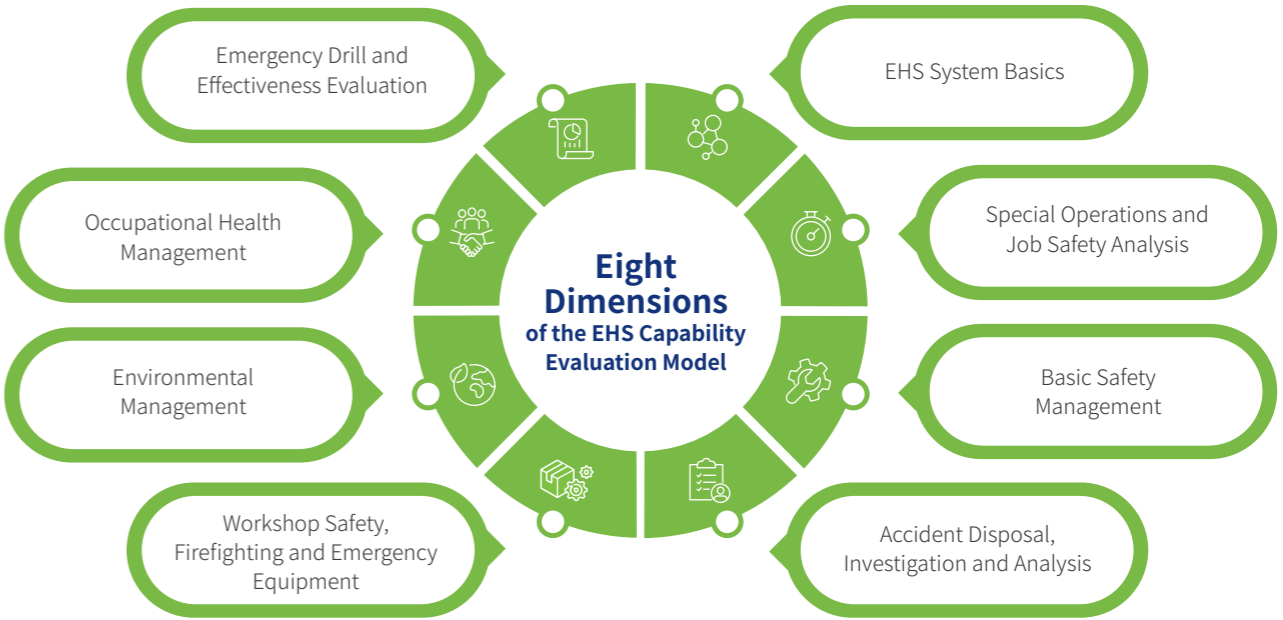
Emergency Drill and Effectiveness Evaluation

EHS System Basics

Occupational Health Management

Special Operations and Job Safety Analysis

Eight Dimensions of the EHS Capability Evaluation Model

Environmental Management

Basic Safety Management

Workshop Safety, Firefighting and Emergency Equipment

Accident Disposal, Investigation and Analysis